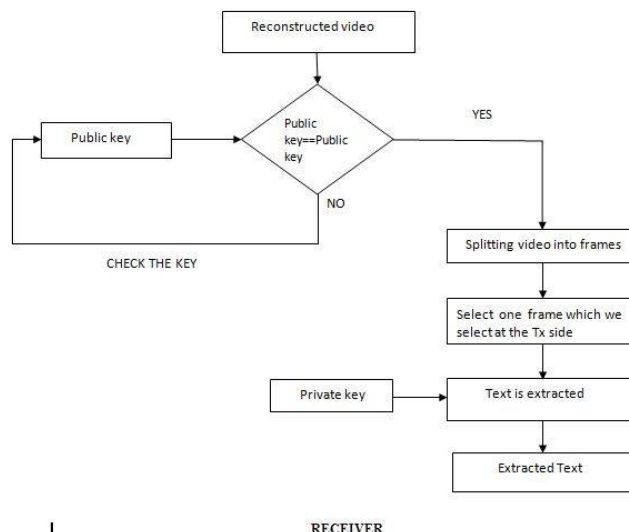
Reconstructed video

Public key

Public key==Public key

YES

NO

CHECK THE KEY

Splitting video into frames

Select one frame which we select at the Tx side

Private key

Text is extracted

Extracted Text

RECEIVER